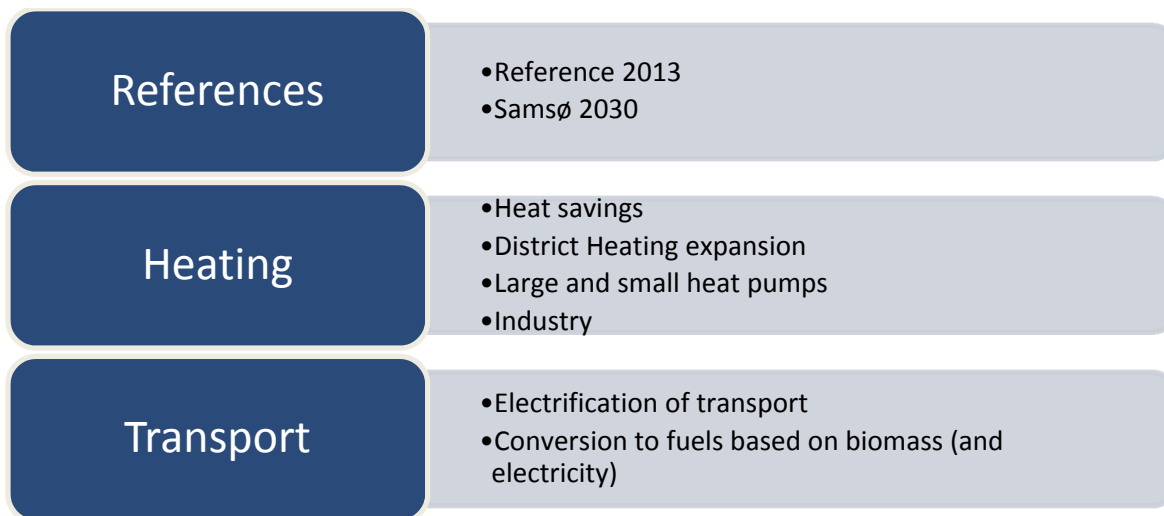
References

•Reference 2013
•Samsø 2030

Heating

•Heat savings
•District Heating expansion
•Large and small heat pumps
•Industry

Transport

•Electrification of transport
•Conversion to fuels based on biomass (and electricity)